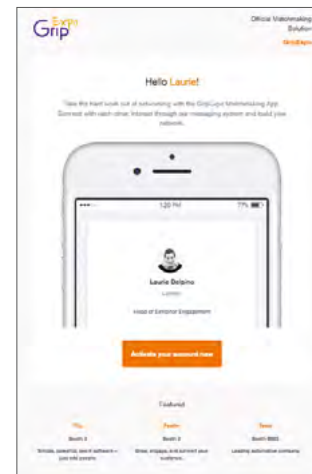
Grip Expo

Official Matchmaking Solution

GripExpo

Hello Laurie!

Take the hard work out of networking with the GripExpo Matchmaking App. Connect with each other, interact through our messaging system and build your network.

1:20 PM

77%

Laurie Delpino

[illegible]

Head of Customer Engagement

Activate your account now

Featured

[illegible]

Booth 3

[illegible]

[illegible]

Booth 3

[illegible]

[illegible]

Booth B66

Leading automotive company